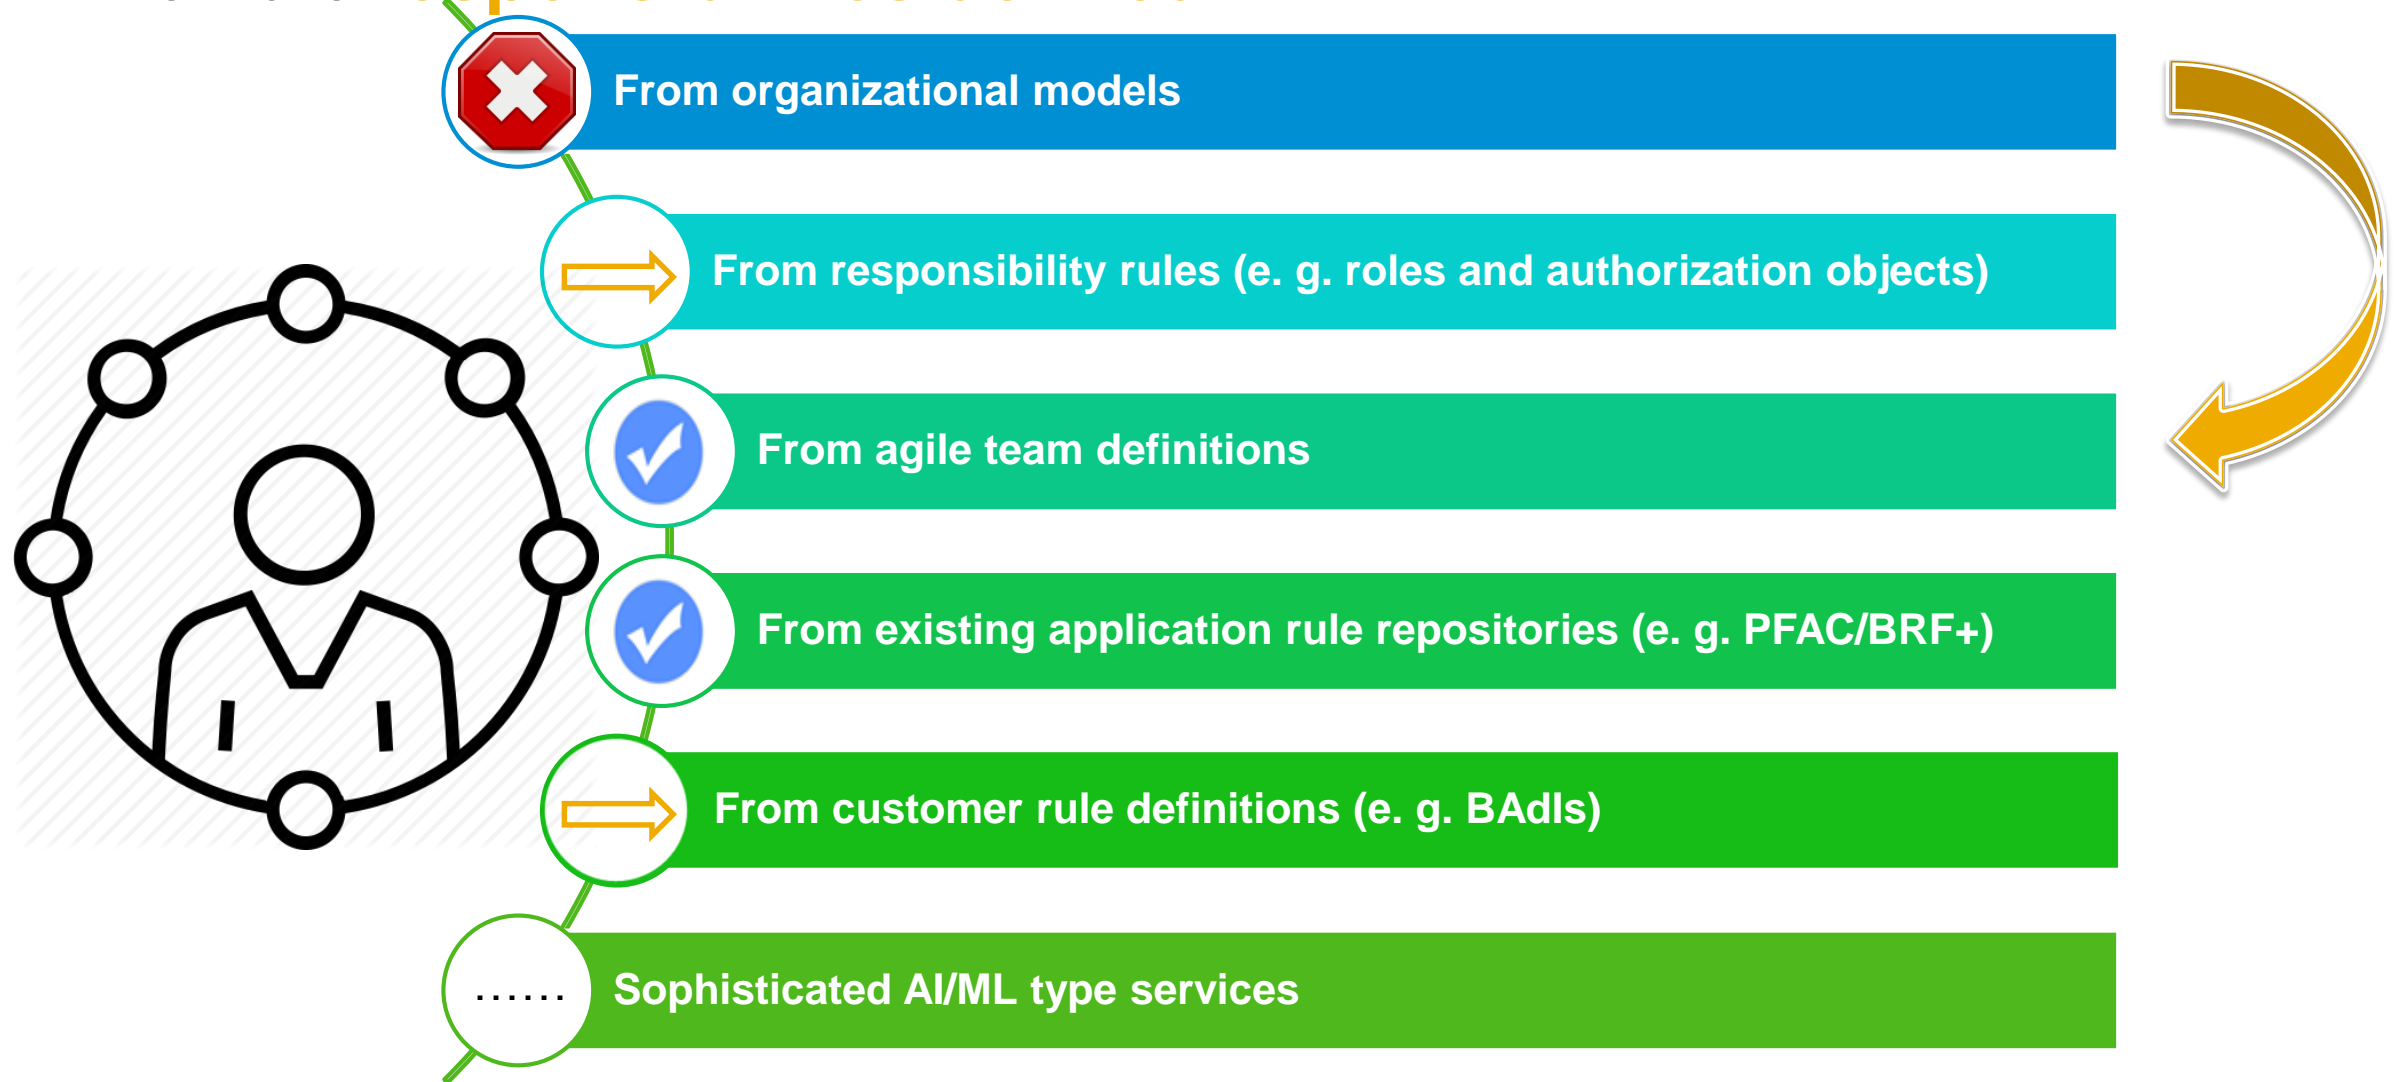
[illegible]

From organizational models

From responsibility rules (e. g. roles and authorization objects)

From agile team definitions

From existing application rule repositories (e. g. PFAC/BRF+)

From customer rule definitions (e. g. BAdIs)

......

Sophisticated AI/ML type services